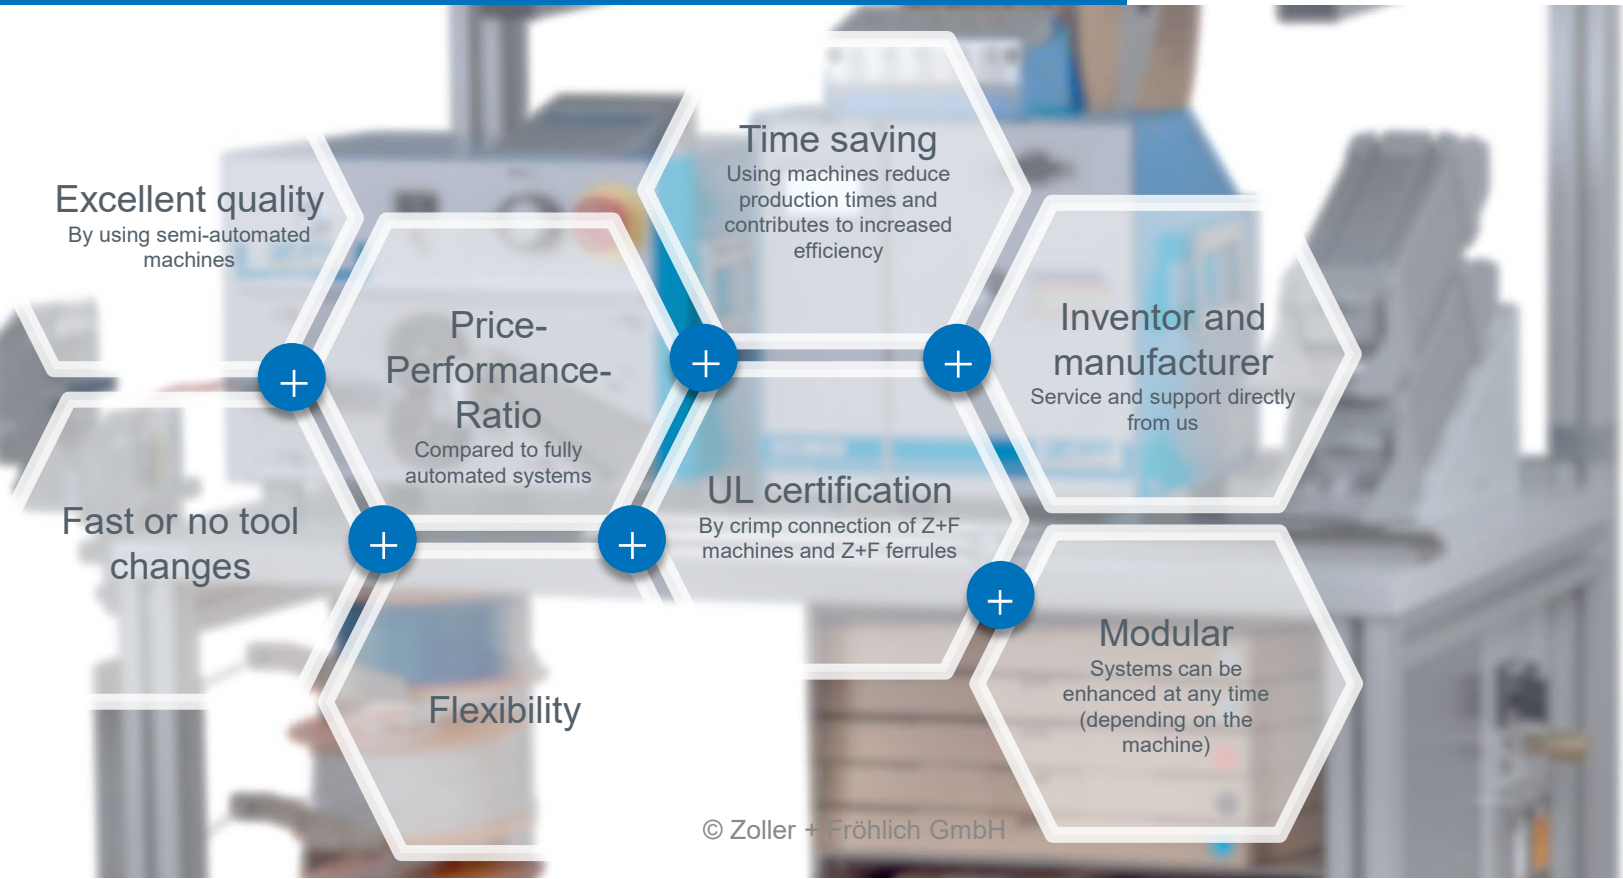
Excellent quality
By using semi-automated machines

Time saving
Using machines reduce production times and contributes to increased efficiency

Price-Performance-Ratio
Compared to fully automated systems

Inventor and manufacturer
Service and support directly from us

Fast or no tool changes

UL certification
By crimp connection of Z+F machines and Z+F ferrules

Modular
Systems can be enhanced at any time (depending on the machine)

Flexibility

© Zoller + Fröhlich GmbH